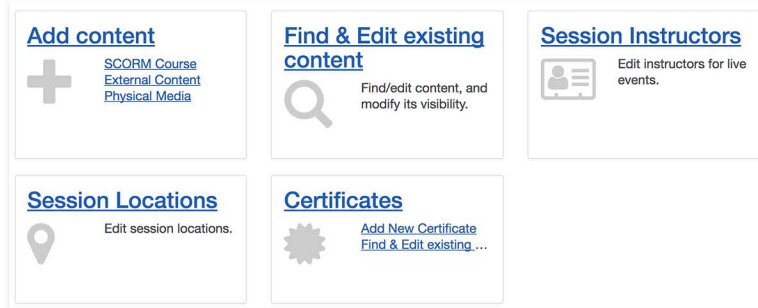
Add content

SCORM Course
External Content
Physical Media

Find & Edit existing content

Find/edit content, and modify its visibility.

Session Instructors

Edit instructors for live events.

Session Locations

Edit session locations.

Certificates

Add New Certificate
Find & Edit existing ...